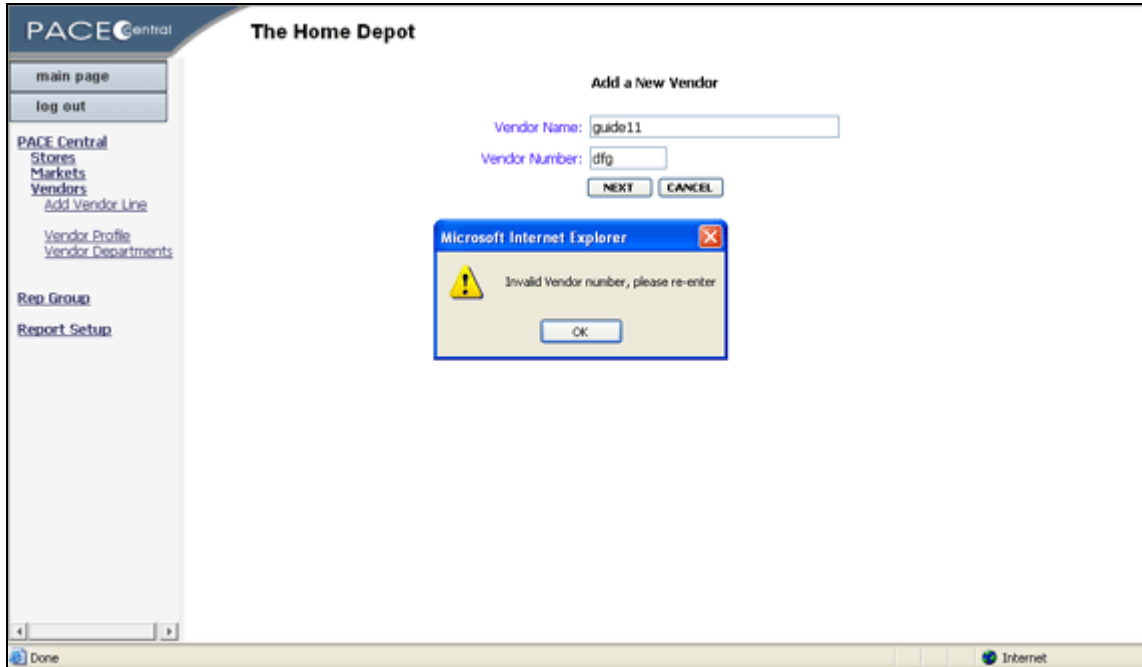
PACE Central

The Home Depot

main page

log out

PACE Central
Stores
Markets
Vendors
Add Vendor Line

Vendor Profile
Vendor Departments

Rep Group

Report Setup

Add a New Vendor

Vendor Name: guide11

Vendor Number: dfg

NEXT CANCEL

Microsoft Internet Explorer

Invalid Vendor number, please re-enter

OK

Done

Internet